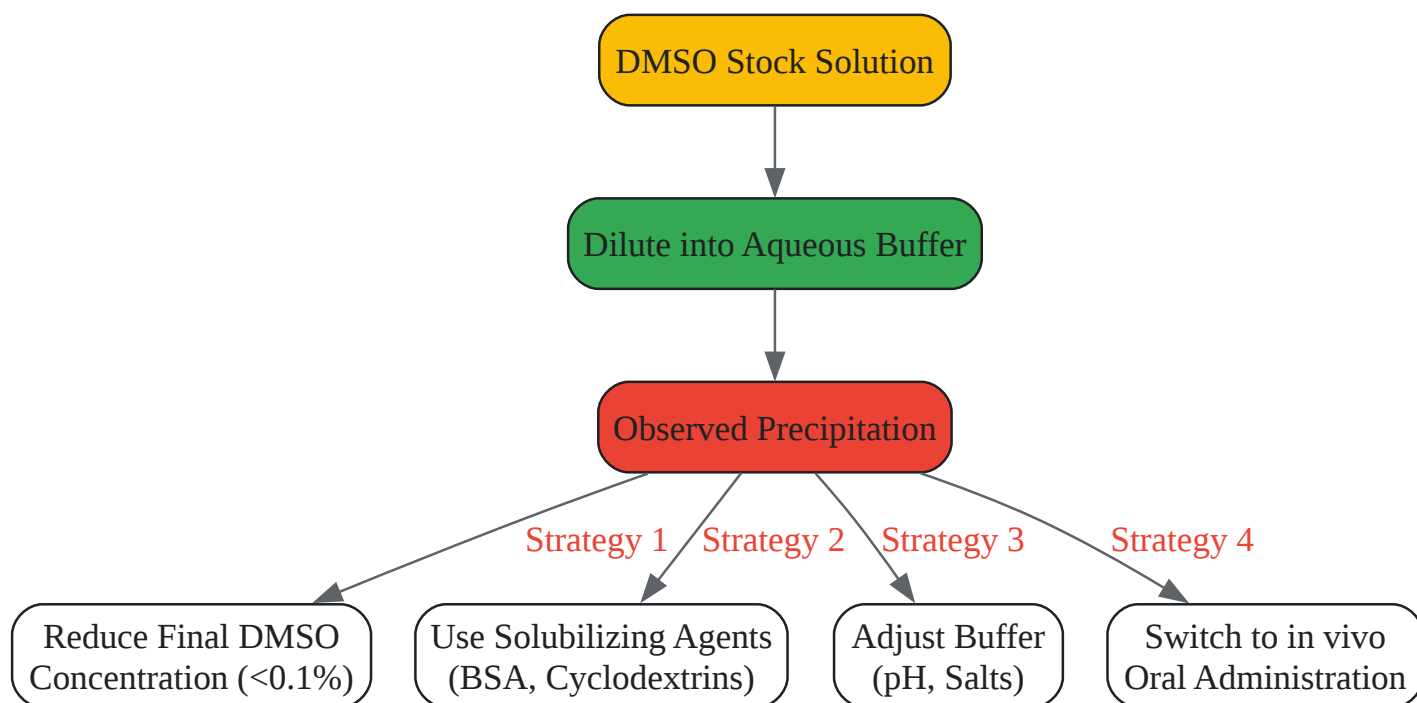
DMSO Stock Solution

Dilute into Aqueous Buffer

Observed Precipitation

Strategy 1

Strategy 2

Strategy 3

Strategy 4

Reduce Final DMSO Concentration (<0.1%)

Use Solubilizing Agents (BSA, Cyclodextrins)

Adjust Buffer (pH, Salts)

Switch to in vivo Oral Administration